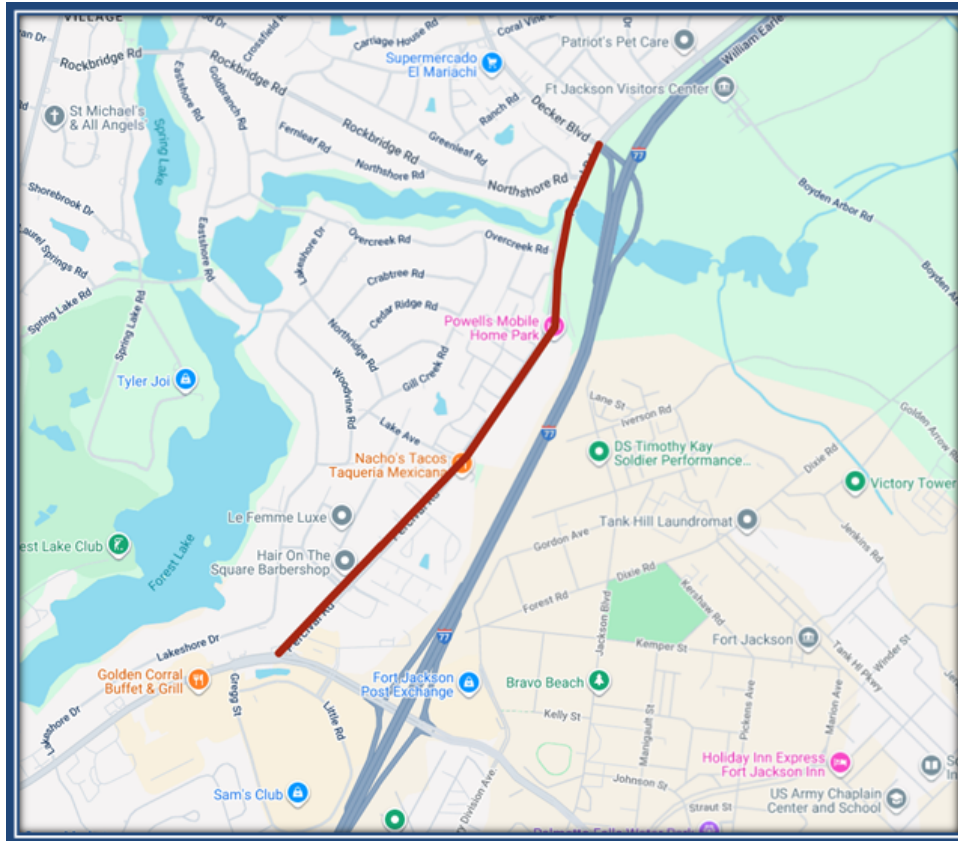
VILLAGE
an Dr
Rockbridge Rd
Rockbridge Rd
Crossfield
Carriage House Rd
Coral Vine
Patriot's Pet Care
Supermercado El Mariachi
Ft Jackson Visitors Center
William Earle
St Michael's & All Angels
Eastshore Rd
Goldenbranch Rd
Spring Lake
Fernleaf Rd
Rockbridge Rd
Greenleaf Rd
Ranch Rd
Decker Blvd
Northshore Rd
Northshore Rd
77
Boyden Arbor Rd
Shorebrook Dr
Laurel Springs Rd
Eastshore Rd
Lakeshore Dr
Overcreek Rd
Overcreek Rd
Boyden Ar
Crabtree Rd
Spring Lake Rd
Spring Lake Rd
Cedar Ridge Rd
Northbridge Rd
Powells Mobile Home Park
Tyler Joi
Woodvine Rd
Gill Creek Rd
Lane St
Iverson Rd
Golden Arrow R
Lake Ave
77
DS Timothy Kay Soldier Performance...
Dixie Rd
Nacho's Tacos Taqueria Mexicana
Victory Tower
Forest Lake
Tank Hill Laundromat
Le Femme Luxe
Jenkins Rd
est Lake Club
Percival Rd
Gordon Ave
Hair On The Square Barbershop
Dixie Rd
Kershaw Rd
Forest Rd
Jackson Blvd
Fort Jackson
Winder St
77
Kemper St
Tank Hill Pkwy
Lakeshore Dr
Percival Rd
Golden Corral Buffet & Grill
Gregg St
Fort Jackson Post Exchange
Bravo Beach
Pickens Ave
Marion Ave
Lakeshore Dr
Little Rd
Kelly St
Manigault St
Holiday Inn Express Fort Jackson Inn
Johnson St
Division Ave
Sam's Club
US Army Chaplain Center and School
Strauf St